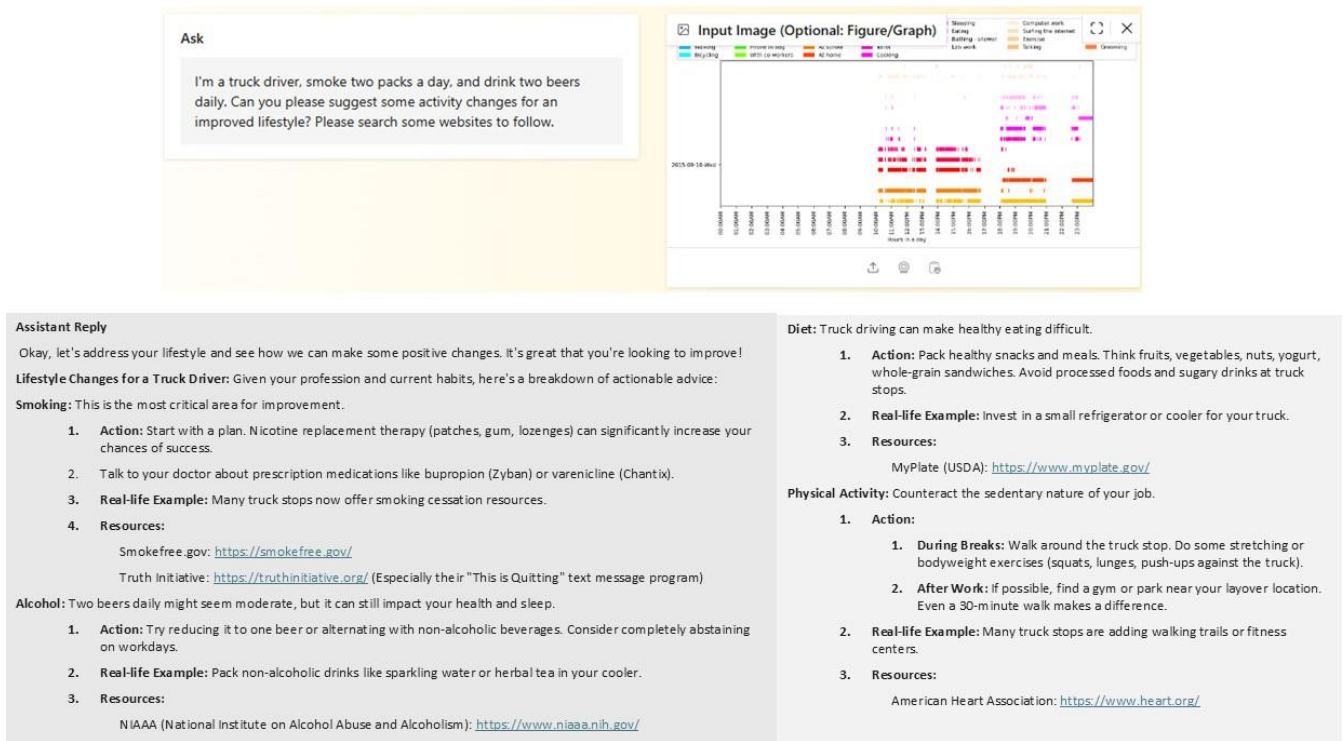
Ask

I'm a truck driver, smoke two packs a day, and drink two beers daily. Can you please suggest some activity changes for an improved lifestyle? Please search some websites to follow.

Input Image (Optional: Figure/Graph)

Walking Phone in way At screen Bicycling With co-workers At home Cooking Sleeping Eating Bathing - shower Lab work Computer work Surfing the internet Exercise Talking Grooming

2015-09-16 Wed

00:00AM 01:00AM 02:00AM 03:00AM 04:00AM 05:00AM 06:00AM 07:00AM 08:00AM 09:00AM 10:00AM 11:00AM 12:00PM 13:00PM 14:00PM 15:00PM 16:00PM 17:00PM 18:00PM 19:00PM 20:00PM 21:00PM 22:00PM 23:00PM

Hours in a day

Assistant Reply

Okay, let's address your lifestyle and see how we can make some positive changes. It's great that you're looking to improve!

Lifestyle Changes for a Truck Driver: Given your profession and current habits, here's a breakdown of actionable advice:

Smoking: This is the most critical area for improvement.

1. Action: Start with a plan. Nicotine replacement therapy (patches, gum, lozenges) can significantly increase your chances of success.

2. Talk to your doctor about prescription medications like bupropion (Zyban) or varenicline (Chantix).

3. Real-life Example: Many truck stops now offer smoking cessation resources.

4. Resources:

Smokefree.gov: https://smokefree.gov/

Truth Initiative: https://truthinitiative.org/ (Especially their "This is Quitting" text message program)

Alcohol: Two beers daily might seem moderate, but it can still impact your health and sleep.

1. Action: Try reducing it to one beer or alternating with non-alcoholic beverages. Consider completely abstaining on workdays.

2. Real-life Example: Pack non-alcoholic drinks like sparkling water or herbal tea in your cooler.

3. Resources:

NIAAA (National Institute on Alcohol Abuse and Alcoholism): https://www.niaaa.nih.gov/

Diet: Truck driving can make healthy eating difficult.

1. Action: Pack healthy snacks and meals. Think fruits, vegetables, nuts, yogurt, whole-grain sandwiches. Avoid processed foods and sugary drinks at truck stops.

2. Real-life Example: Invest in a small refrigerator or cooler for your truck.

3. Resources:

MyPlate (USDA): https://www.myplate.gov/

Physical Activity: Counteract the sedentary nature of your job.

1. Action:

1. During Breaks: Walk around the truck stop. Do some stretching or bodyweight exercises (squats, lunges, push-ups against the truck).

2. After Work: If possible, find a gym or park near your layover location. Even a 30-minute walk makes a difference.

2. Real-life Example: Many truck stops are adding walking trails or fitness centers.

3. Resources:

American Heart Association: https://www.heart.org/